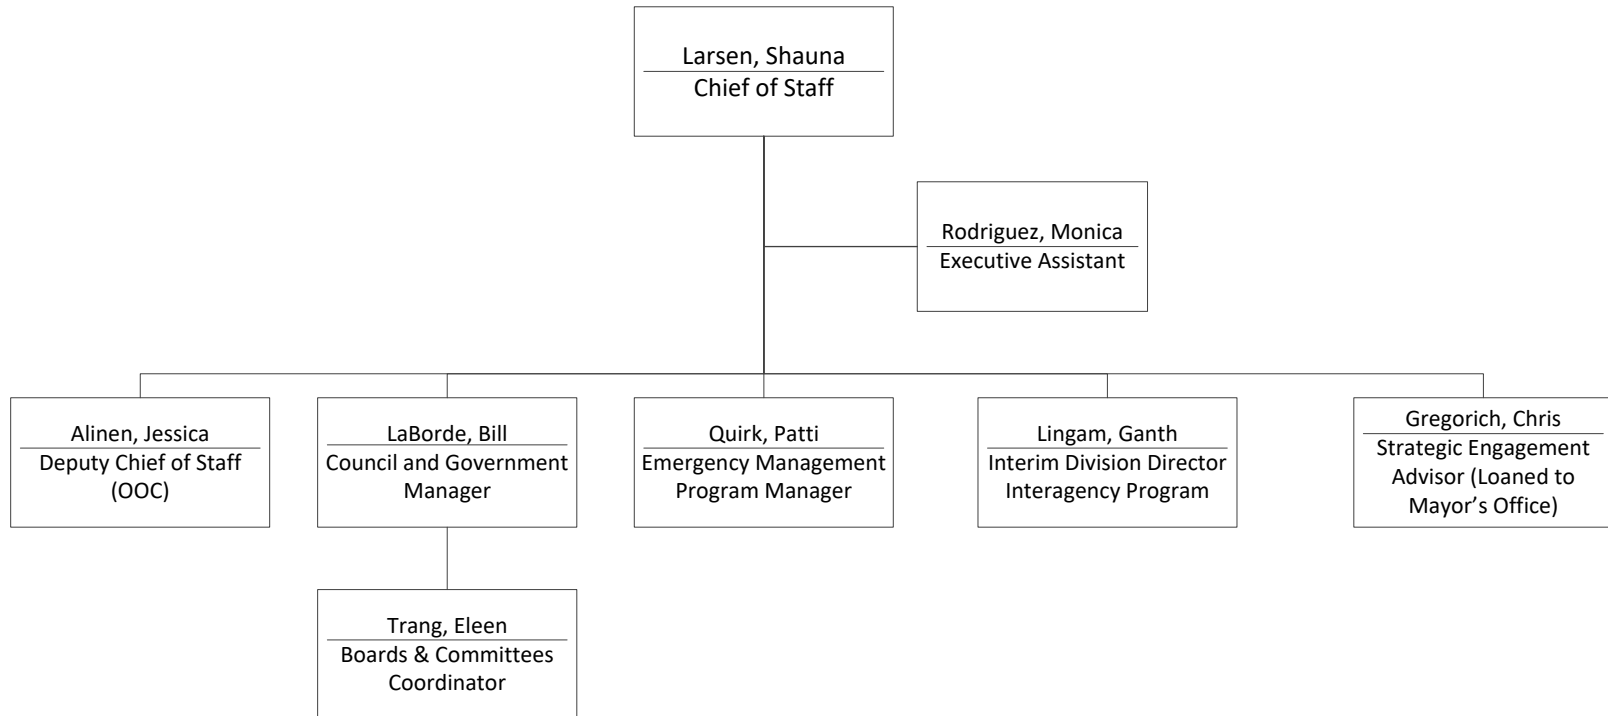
Larsen, Shauna
Chief of Staff

Rodriguez, Monica
Executive Assistant

Alinen, Jessica
Deputy Chief of Staff (OOC)

LaBorde, Bill
Council and Government Manager

Quirk, Patti
Emergency Management Program Manager

Lingam, Ganth
Interim Division Director Interagency Program

Gregorich, Chris
Strategic Engagement Advisor (Loaned to Mayor's Office)

Trang, Eleen
Boards & Committees Coordinator